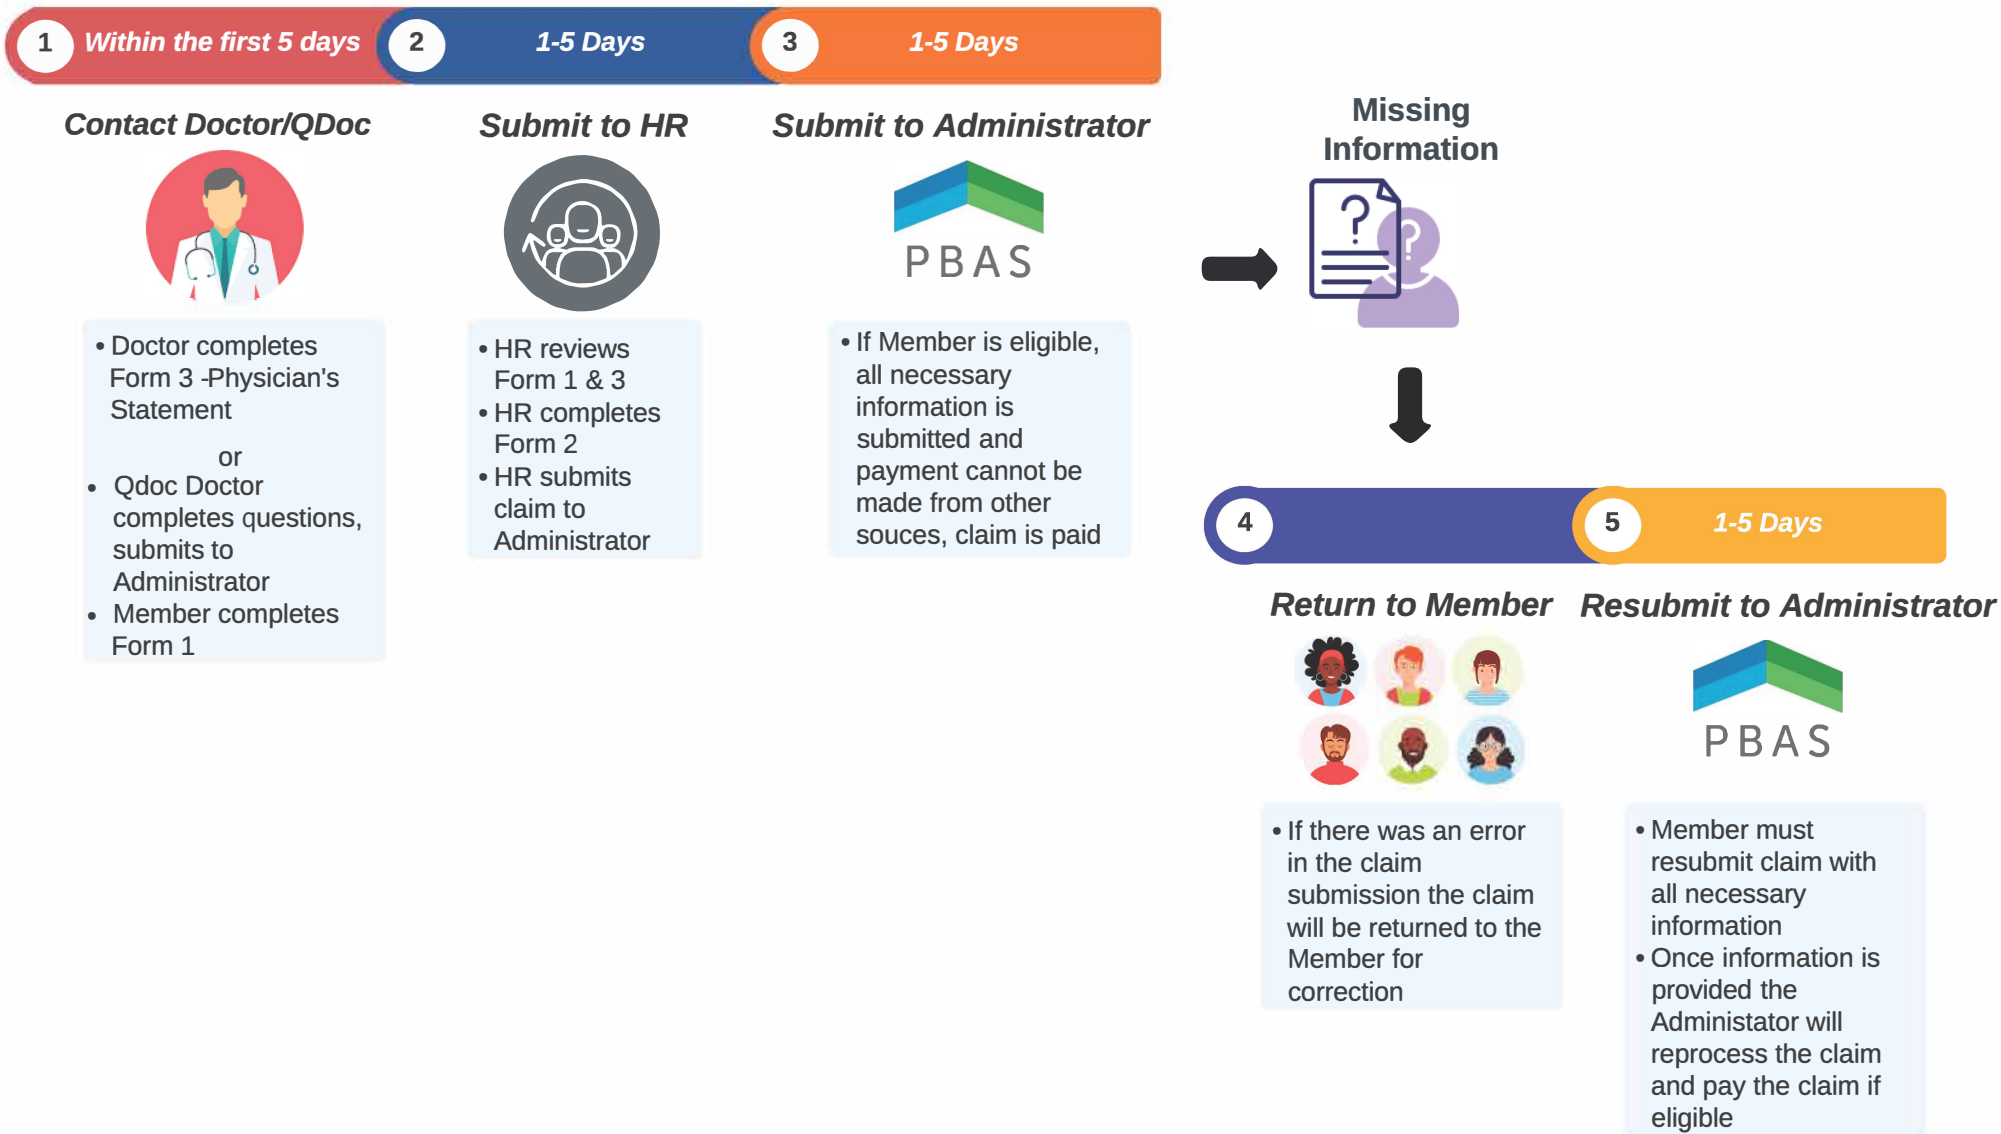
1 Within the first 5 days
2 1-5 Days
3 1-5 Days

Contact Doctor/QDoc

• Doctor completes Form 3 -Physician's Statement

or

• Qdoc Doctor completes questions, submits to Administrator
• Member completes Form 1

Submit to HR

• HR reviews Form 1 & 3
• HR completes Form 2
• HR submits claim to Administrator

Submit to Administrator

PBAS

• If Member is eligible, all necessary information is submitted and payment cannot be made from other souces, claim is paid

Missing Information

4
5 1-5 Days

Return to Member

• If there was an error in the claim submission the claim will be returned to the Member for correction

Resubmit to Administrator

PBAS

• Member must resubmit claim with all necessary information
• Once information is provided the Administator will reprocess the claim and pay the claim if eligible